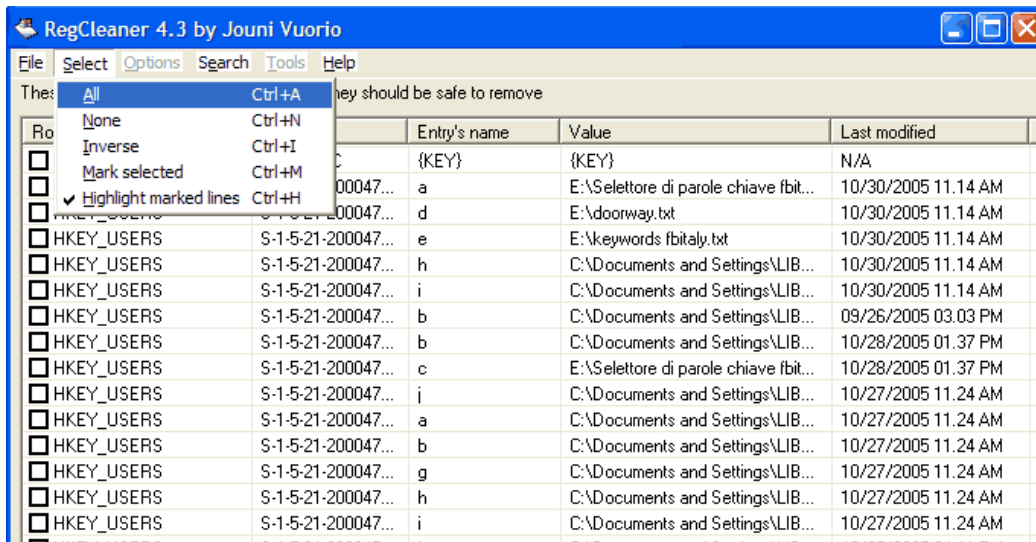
RegCleaner 4.3 by Jouni Vuorio

File Select Options Search Tools Help

All Ctrl+A
None Ctrl+N
Inverse Ctrl+I
Mark selected Ctrl+M
✔ Highlight marked lines Ctrl+H

Thes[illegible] hey should be safe to remove

| Ro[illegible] | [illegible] | Entry's name | Value | Last modified |
|---|---|---|---|---|
| | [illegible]C | {KEY} | {KEY} | N/A |
| | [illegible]00047... | a | E:\Selettore di parole chiave fbit... | 10/30/2005 11.14 AM |
| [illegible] | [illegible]00047... | d | E:\doorway.txt | 10/30/2005 11.14 AM |
| HKEY_USERS | S-1-5-21-200047... | e | E:\keywords fbitaly.txt | 10/30/2005 11.14 AM |
| HKEY_USERS | S-1-5-21-200047... | h | C:\Documents and Settings\LIB... | 10/30/2005 11.14 AM |
| HKEY_USERS | S-1-5-21-200047... | i | C:\Documents and Settings\LIB... | 10/30/2005 11.14 AM |
| HKEY_USERS | S-1-5-21-200047... | b | C:\Documents and Settings\LIB... | 09/26/2005 03.03 PM |
| HKEY_USERS | S-1-5-21-200047... | b | C:\Documents and Settings\LIB... | 10/28/2005 01.37 PM |
| HKEY_USERS | S-1-5-21-200047... | c | E:\Selettore di parole chiave fbit... | 10/28/2005 01.37 PM |
| HKEY_USERS | S-1-5-21-200047... | j | C:\Documents and Settings\LIB... | 10/27/2005 11.24 AM |
| HKEY_USERS | S-1-5-21-200047... | a | C:\Documents and Settings\LIB... | 10/27/2005 11.24 AM |
| HKEY_USERS | S-1-5-21-200047... | b | C:\Documents and Settings\LIB... | 10/27/2005 11.24 AM |
| HKEY_USERS | S-1-5-21-200047... | g | C:\Documents and Settings\LIB... | 10/27/2005 11.24 AM |
| HKEY_USERS | S-1-5-21-200047... | h | C:\Documents and Settings\LIB... | 10/27/2005 11.24 AM |
| HKEY_USERS | S-1-5-21-200047... | i | C:\Documents and Settings\LIB... | 10/27/2005 11.24 AM |